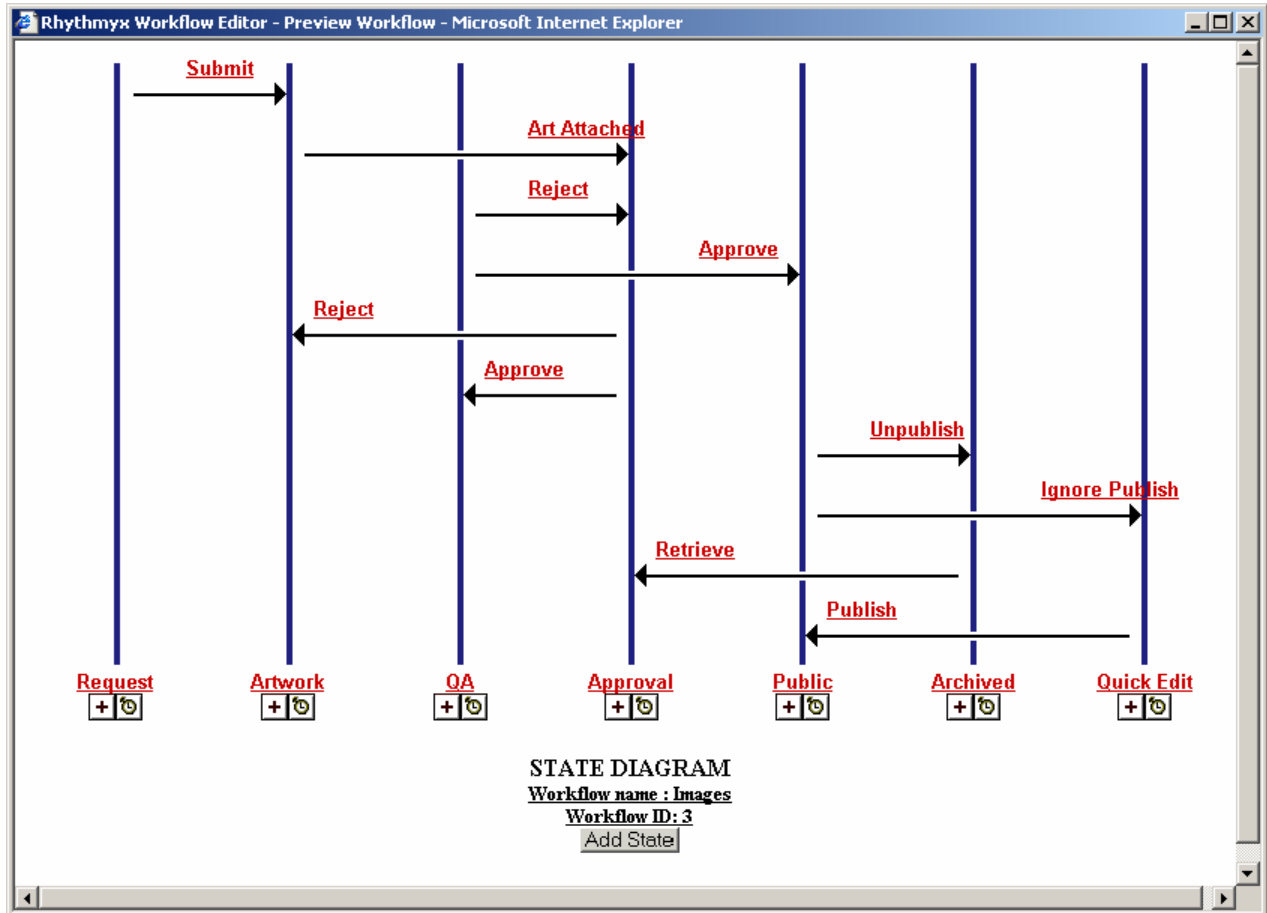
Rhythmyx Workflow Editor - Preview Workflow - Microsoft Internet Explorer

Submit

Art Attached

Reject

Approve

Reject

Approve

Unpublish

Ignore Publish

Retrieve

Publish

Request
+
Artwork
+
QA
+
Approval
+
Public
+
Archived
+
Quick Edit
+

STATE DIAGRAM
Workflow name : Images
Workflow ID: 3
Add State